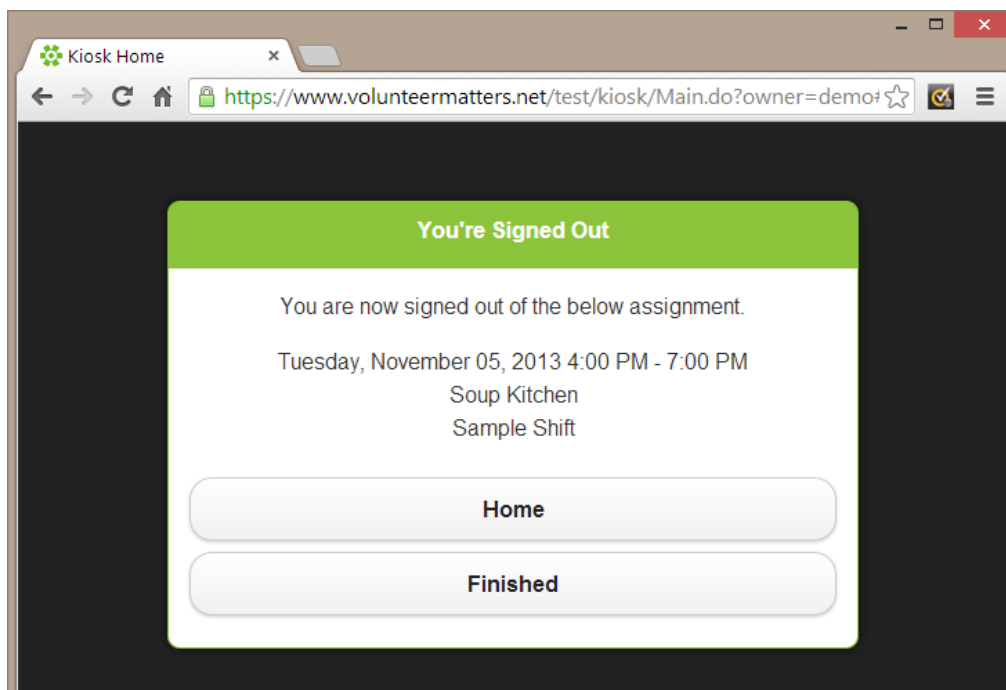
Kiosk Home ×

https://www.volunteermatters.net/test/kiosk/Main.do?owner=demo

You're Signed Out

You are now signed out of the below assignment.

Tuesday, November 05, 2013 4:00 PM - 7:00 PM
Soup Kitchen
Sample Shift

Home

Finished